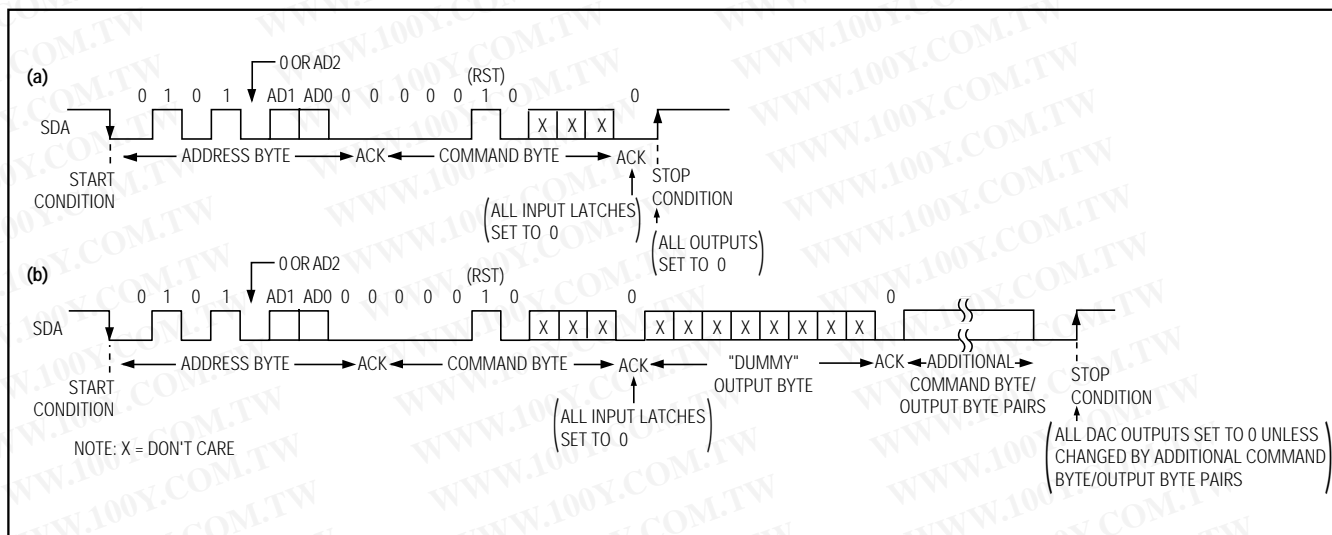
(a)

0 OR AD2

(RST)

0 1 0 1 AD1 AD0 0 0 0 0 0 1 0 X X X 0

SDA

ADDRESS BYTE ACK COMMAND BYTE ACK

START CONDITION

STOP CONDITION

ALL INPUT LATCHES SET TO 0

ALL OUTPUTS SET TO 0

(b)

0 OR AD2

(RST)

0 1 0 1 AD1 AD0 0 0 0 0 0 1 0 X X X 0 X X X X X X X X 0

SDA

ADDRESS BYTE ACK COMMAND BYTE ACK "DUMMY" OUTPUT BYTE ACK ADDITIONAL COMMAND BYTE/ OUTPUT BYTE PAIRS

START CONDITION

STOP CONDITION

ALL INPUT LATCHES SET TO 0

NOTE: X = DON'T CARE

ALL DAC OUTPUTS SET TO 0 UNLESS CHANGED BY ADDITIONAL COMMAND BYTE/OUTPUT BYTE PAIRS

WWW.100Y.COM.TW